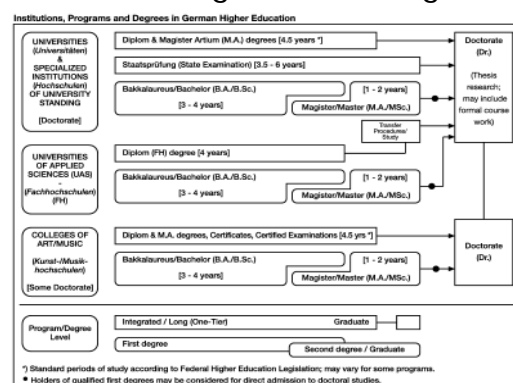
Institutions, Programs and Degrees in German Higher Education

UNIVERSITIES (Universitäten) & SPECIALIZED INSTITUTIONS (Hochschulen) OF UNIVERSITY STANDING

[Doctorate]

Diplom & Magister Artium (M.A.) degrees [4.5 years *]

Staatsprüfung (State Examination) [3.5 - 6 years]

Bakkalaureus/Bachelor (B.A./B.Sc.)

[3 - 4 years]

[1 - 2 years]

Magister/Master (M.A./MSc.)

Doctorate (Dr.)

(Thesis research; may include formal course work)

Transfer Procedures/ Study

UNIVERSITIES OF APPLIED SCIENCES (UAS) - (Fachhochschulen) (FH)

Diplom (FH) degree [4 years]

Bakkalaureus/Bachelor (B.A./B.Sc.)

[3 - 4 years]

[1 - 2 years]

Magister/Master (M.A./MSc.)

COLLEGES OF ART/MUSIC

(Kunst-/Musikhochschulen)

[Some Doctorate]

Diplom & M.A. degrees, Certificates, Certified Examinations [4.5 yrs *]

Bakkalaureus/Bachelor (B.A./B.Sc.)

[3 - 4 years]

[1 - 2 years]

Magister/Master (M.A./MSc.)

Doctorate (Dr.)

Program/Degree Level

Integrated / Long (One-Tier)

Graduate

First degree

Second degree / Graduate

*) Standard periods of study according to Federal Higher Education Legislation; may vary for some programs.

● Holders of qualified first degrees may be considered for direct admission to doctoral studies.